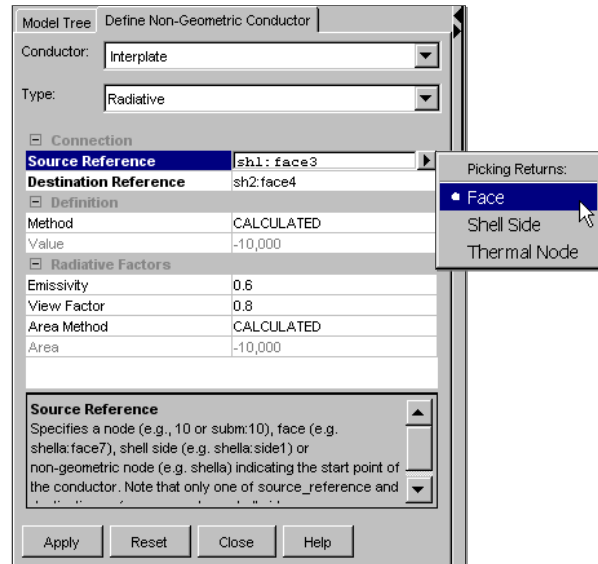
Model Tree | Define Non-Geometric Conductor

Conductor: Interplate

Type: Radiative

Connection

| | |
|---|---|
| Source Reference | sh1:face3 |
| Destination Reference | sh2:face4 |

Definition

| | |
|---|---|
| Method | CALCULATED |
| Value | -10,000 |

Radiative Factors

| | |
|---|---|
| Emissivity | 0.6 |
| View Factor | 0.8 |
| Area Method | CALCULATED |
| Area | -10,000 |

Picking Returns:
Face
Shell Side
Thermal Node

Source Reference
Specifies a node (e.g., 10 or subm:10), face (e.g. shella:face7), shell side (e.g. shella:side1) or non-geometric node (e.g. shella) indicating the start point of the conductor. Note that only one of source_reference and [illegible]

Apply Reset Close Help